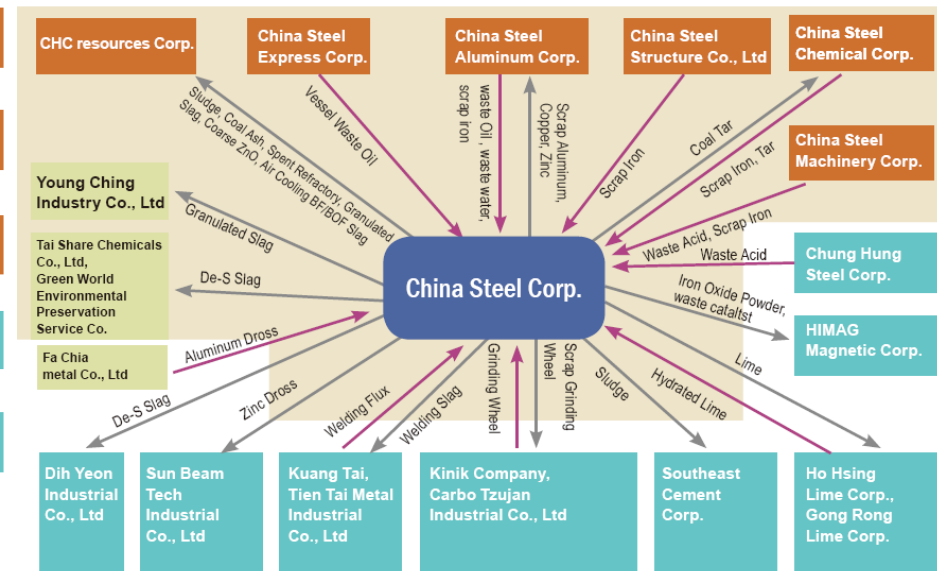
CHC resources Corp.

China Steel Express Corp.

China Steel Aluminum Corp.

China Steel Structure Co., Ltd

China Steel Chemical Corp.

China Steel Machinery Corp.

Young Ching Industry Co., Ltd

Tai Share Chemicals Co., Ltd, Green World Environmental Preservation Service Co.

Fa Chia metal Co., Ltd

Chung Hung Steel Corp.

HIMAG Magnetic Corp.

China Steel Corp.

Sludge, Coal Ash, Spent Refractory, Granulated Slag, Coarse ZnO, Air Cooling BF/BOF Slag

Vessel Waste Oil

waste Oil, waste water, scrap iron

Scrap Aluminum, Copper, Zinc

Scrap Iron

Coal Tar

Scrap Iron, Tar

Waste Acid, Scrap Iron

Waste Acid

Iron Oxide Powder, waste cataltst

Lime

Granulated Slag

De-S Slag

Aluminum Dross

De-S Slag

Zinc Dross

Welding Flux

Welding Slag

Grinding Wheel

Scrap Grinding Wheel

Sludge

Hydrated Lime

Dih Yeon Industrial Co., Ltd

Sun Beam Tech Industrial Co., Ltd

Kuang Tai, Tien Tai Metal Industrial Co., Ltd

Kinik Company, Carbo Tzujan Industrial Co., Ltd

Southeast Cement Corp.

Ho Hsing Lime Corp., Gong Rong Lime Corp.